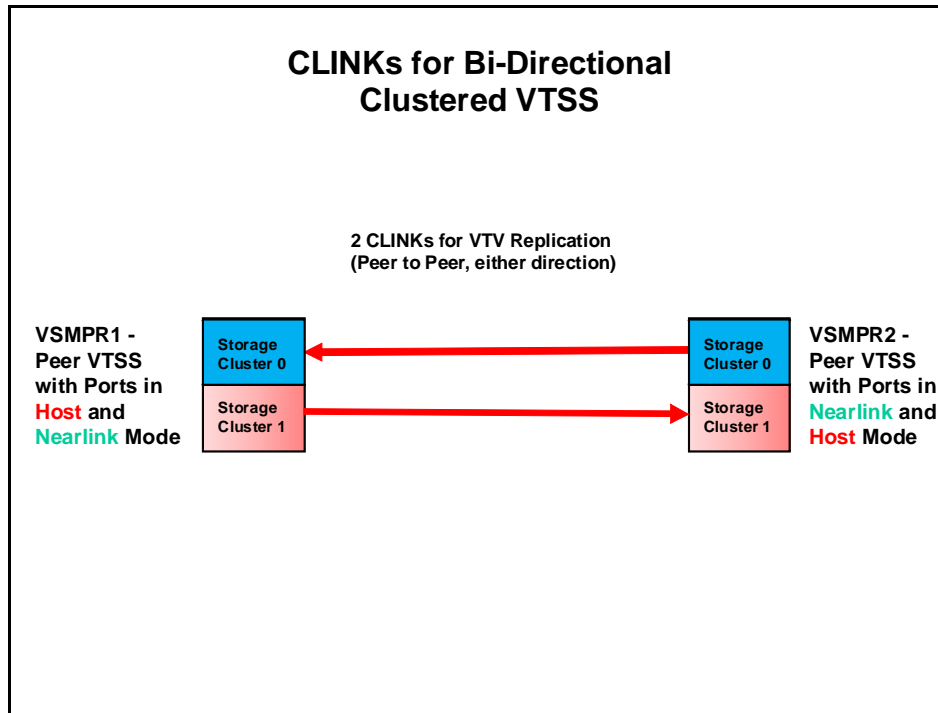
CLINKs for Bi-Directional Clustered VTSS

2 CLINKs for VTV Replication (Peer to Peer, either direction)

VSMPR1 - Peer VTSS with Ports in Host and Nearlink Mode

Storage Cluster 0

Storage Cluster 1

Storage Cluster 0

Storage Cluster 1

VSMPR2 - Peer VTSS with Ports in Nearlink and Host Mode